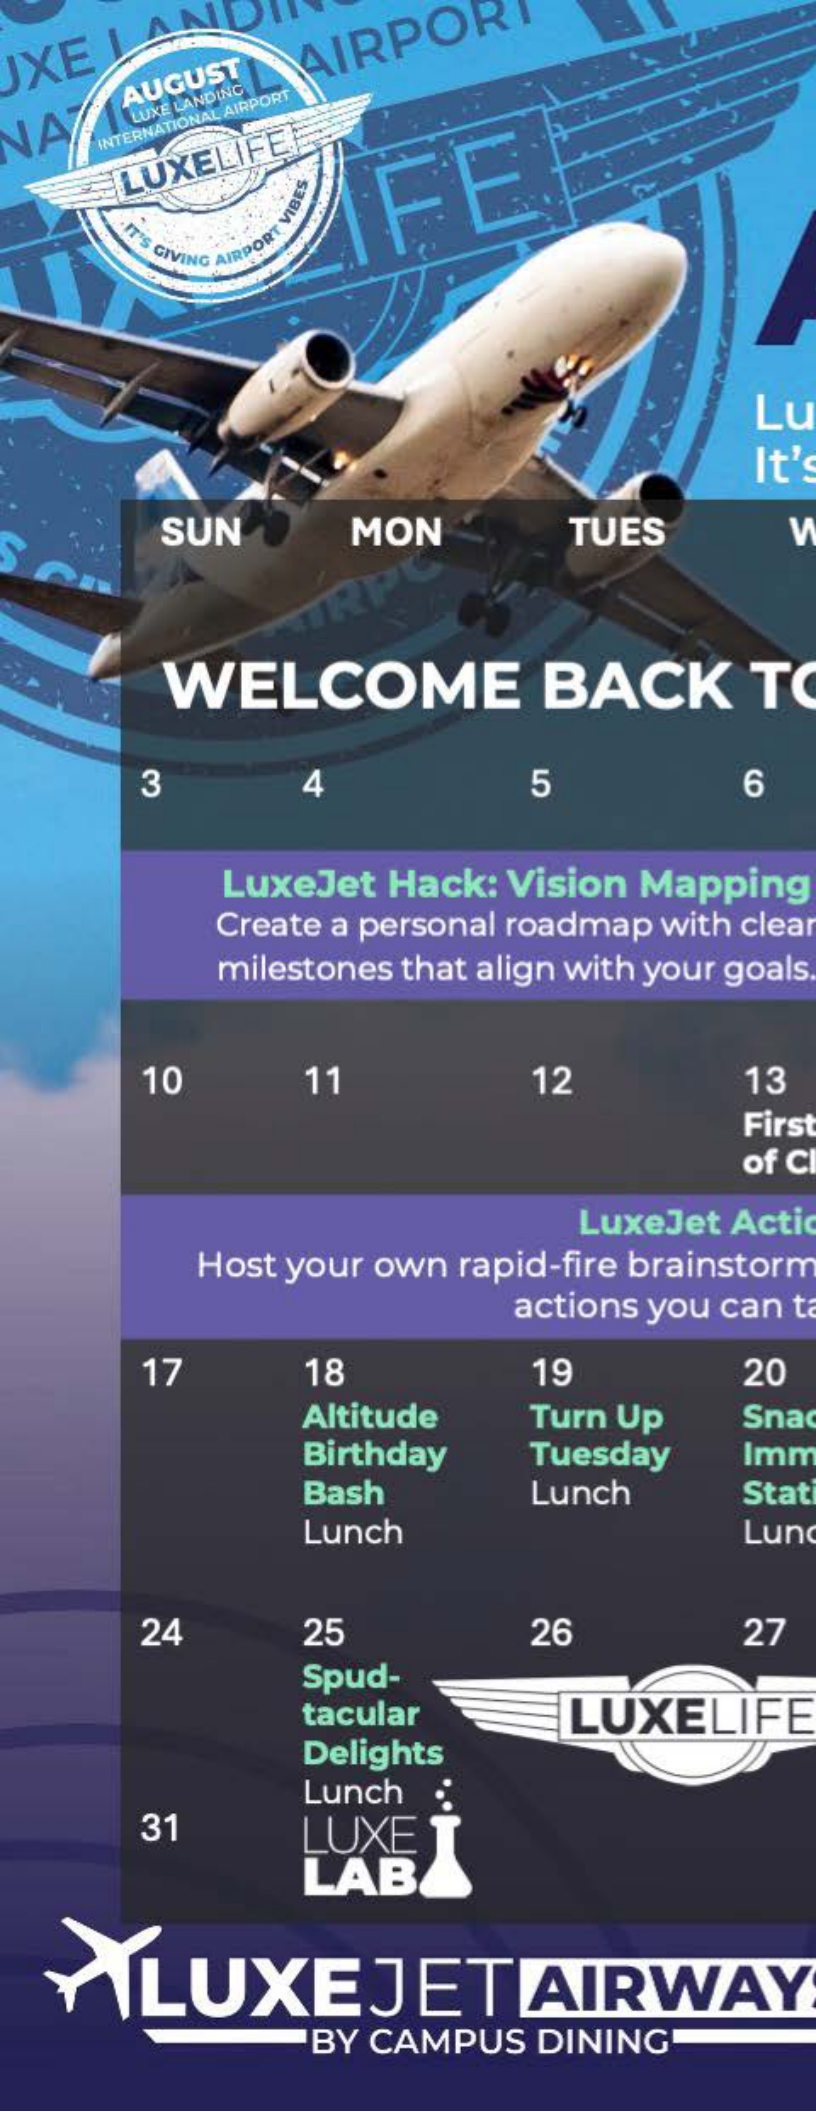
UXE LANDING AIRPORT

AUGUST
LUXE LANDING INTERNATIONAL AIRPORT
LUXELIFE
IT'S GIVING AIRPORT VIBES

A

Lu
It's

SUN MON TUES W

WELCOME BACK TO

3 4 5 6

LuxeJet Hack: Vision Mapping
Create a personal roadmap with clear milestones that align with your goals.

10 11 12 13
First of Cl

LuxeJet Actio
Host your own rapid-fire brainstorm actions you can ta

17
18
Altitude Birthday Bash
Lunch
19
Turn Up Tuesday
Lunch
20
Snac Imm Stati
Lunc

24
25
Spud-tacular Delights
Lunch
26
27

LUXELIFE

31

LUXE LAB

LUXEJET AIRWAYS
BY CAMPUS DINING